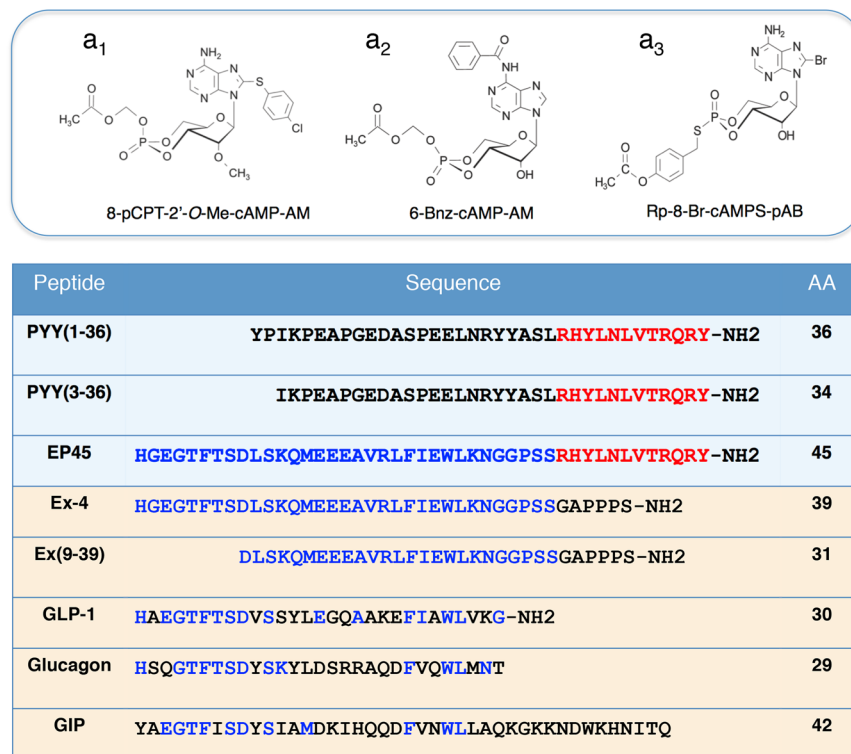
$a_1$

$NH_2$, S, Cl, $H_3C$, O, O, O, P, O, O, N, N, N, N, O, $CH_3$

8-pCPT-2'-O-Me-cAMP-AM

$a_2$

O, NH, N, N, N, N, $H_3C$, O, O, O, P, O, O, O, OH

6-Bnz-cAMP-AM

$a_3$

$NH_2$, N, N, N, N, Br, S, P, O, O, O, O, OH, O, $H_3C$, O

Rp-8-Br-cAMPS-pAB

| Peptide | Sequence | AA |
|---|---|---|
| PYY(1-36) | YPIKPEAPGEDASPEELNRYYASLRHYLNLVTRQRY-NH2 | 36 |
| PYY(3-36) | IKPEAPGEDASPEELNRYYASLRHYLNLVTRQRY-NH2 | 34 |
| EP45 | HGEGTFTSDLSKQMEEEAVRLFIEWLKNGGPSSRHYLNLVTRQRY-NH2 | 45 |
| Ex-4 | HGEGTFTSDLSKQMEEEAVRLFIEWLKNGGPSSGAPPPS-NH2 | 39 |
| Ex(9-39) | DLSKQMEEEAVRLFIEWLKNGGPSSGAPPPS-NH2 | 31 |
| GLP-1 | HAEGTFTSDVSSYLEGQAAKEFIAWLVKG-NH2 | 30 |
| Glucagon | HSQGTFTSDYSKYLDSRRAQDFVQWLMNT | 29 |
| GIP | YAEGTFISDYSIAMDKIHQQDFVNWLLAQKGKKNDWKHNITQ | 42 |